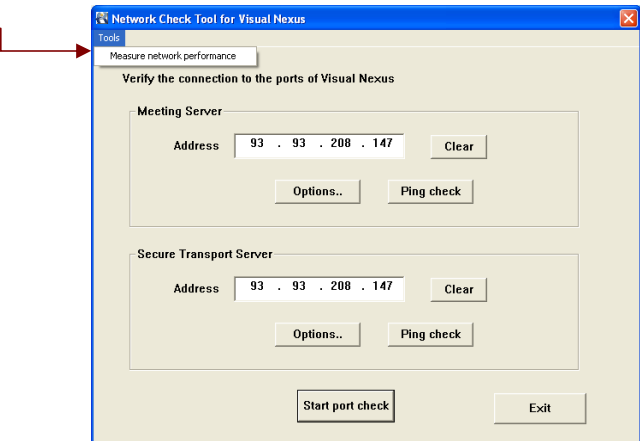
Network Check Tool for Visual Nexus

Tools

Measure network performance

Verify the connection to the ports of Visual Nexus

Meeting Server

Address 93 . 93 . 208 . 147 Clear

Options.. Ping check

Secure Transport Server

Address 93 . 93 . 208 . 147 Clear

Options.. Ping check

Start port check

Exit